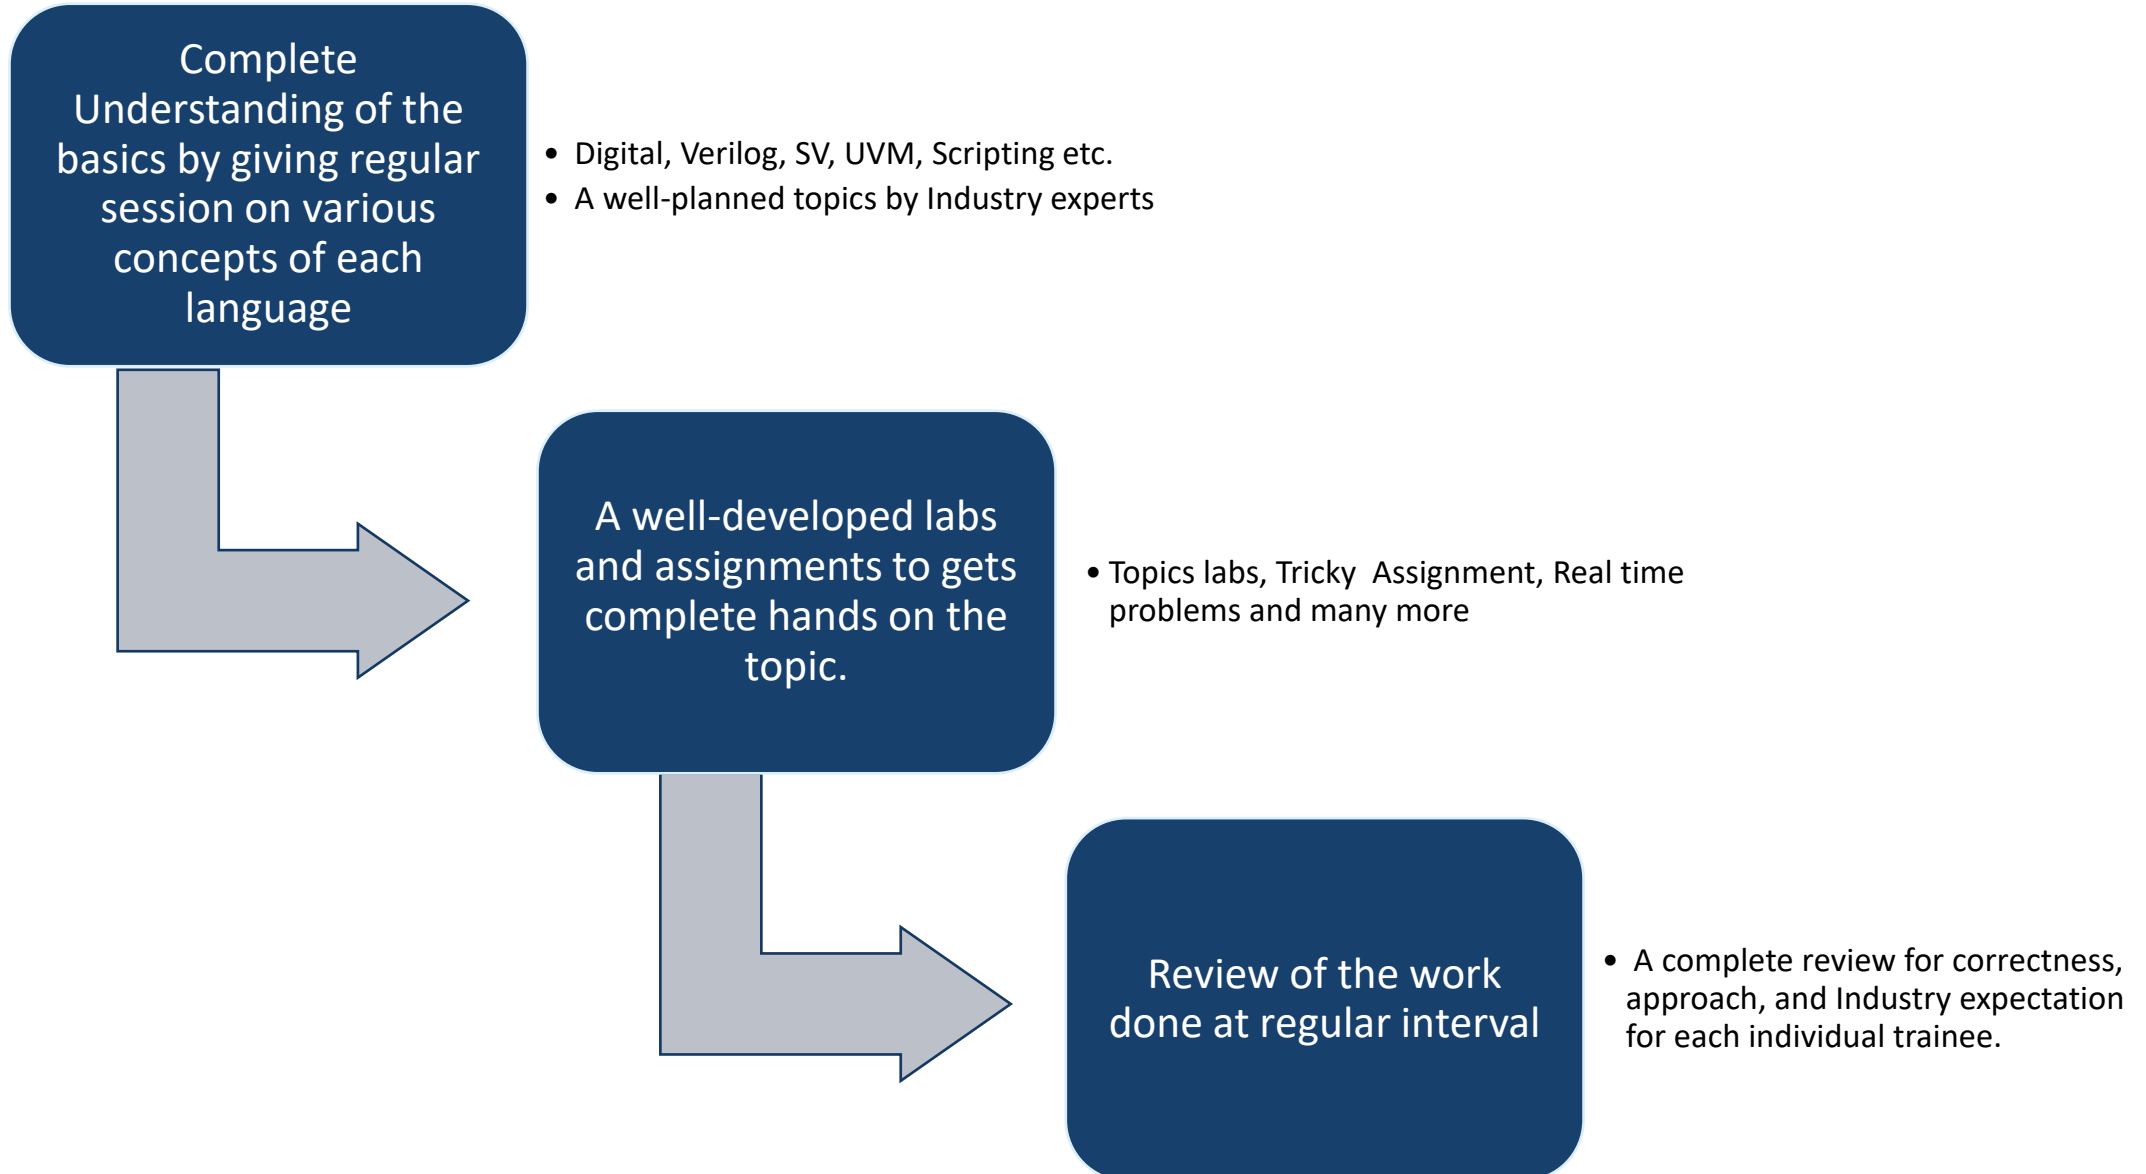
Complete Understanding of the basics by giving regular session on various concepts of each language

• Digital, Verilog, SV, UVM, Scripting etc.
• A well-planned topics by Industry experts

A well-developed labs and assignments to gets complete hands on the topic.

• Topics labs, Tricky Assignment, Real time problems and many more

Review of the work done at regular interval

• A complete review for correctness, approach, and Industry expectation for each individual trainee.